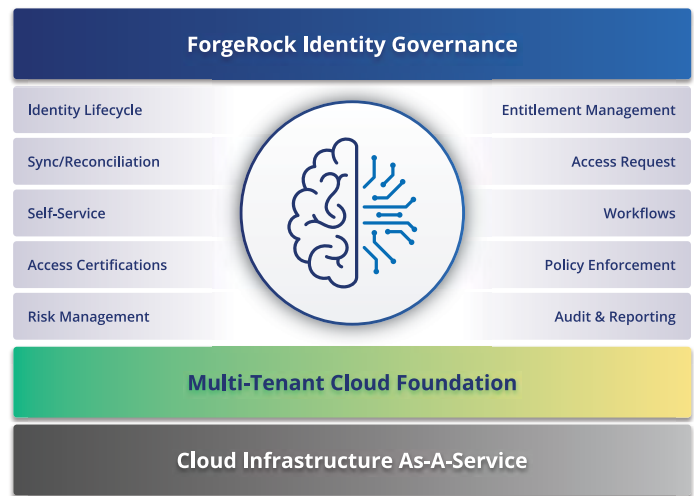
ForgeRock Identity Governance

Identity Lifecycle

Sync/Reconciliation

Self-Service

Access Certifications

Risk Management

Entitlement Management

Access Request

Workflows

Policy Enforcement

Audit & Reporting

Multi-Tenant Cloud Foundation

Cloud Infrastructure As-A-Service